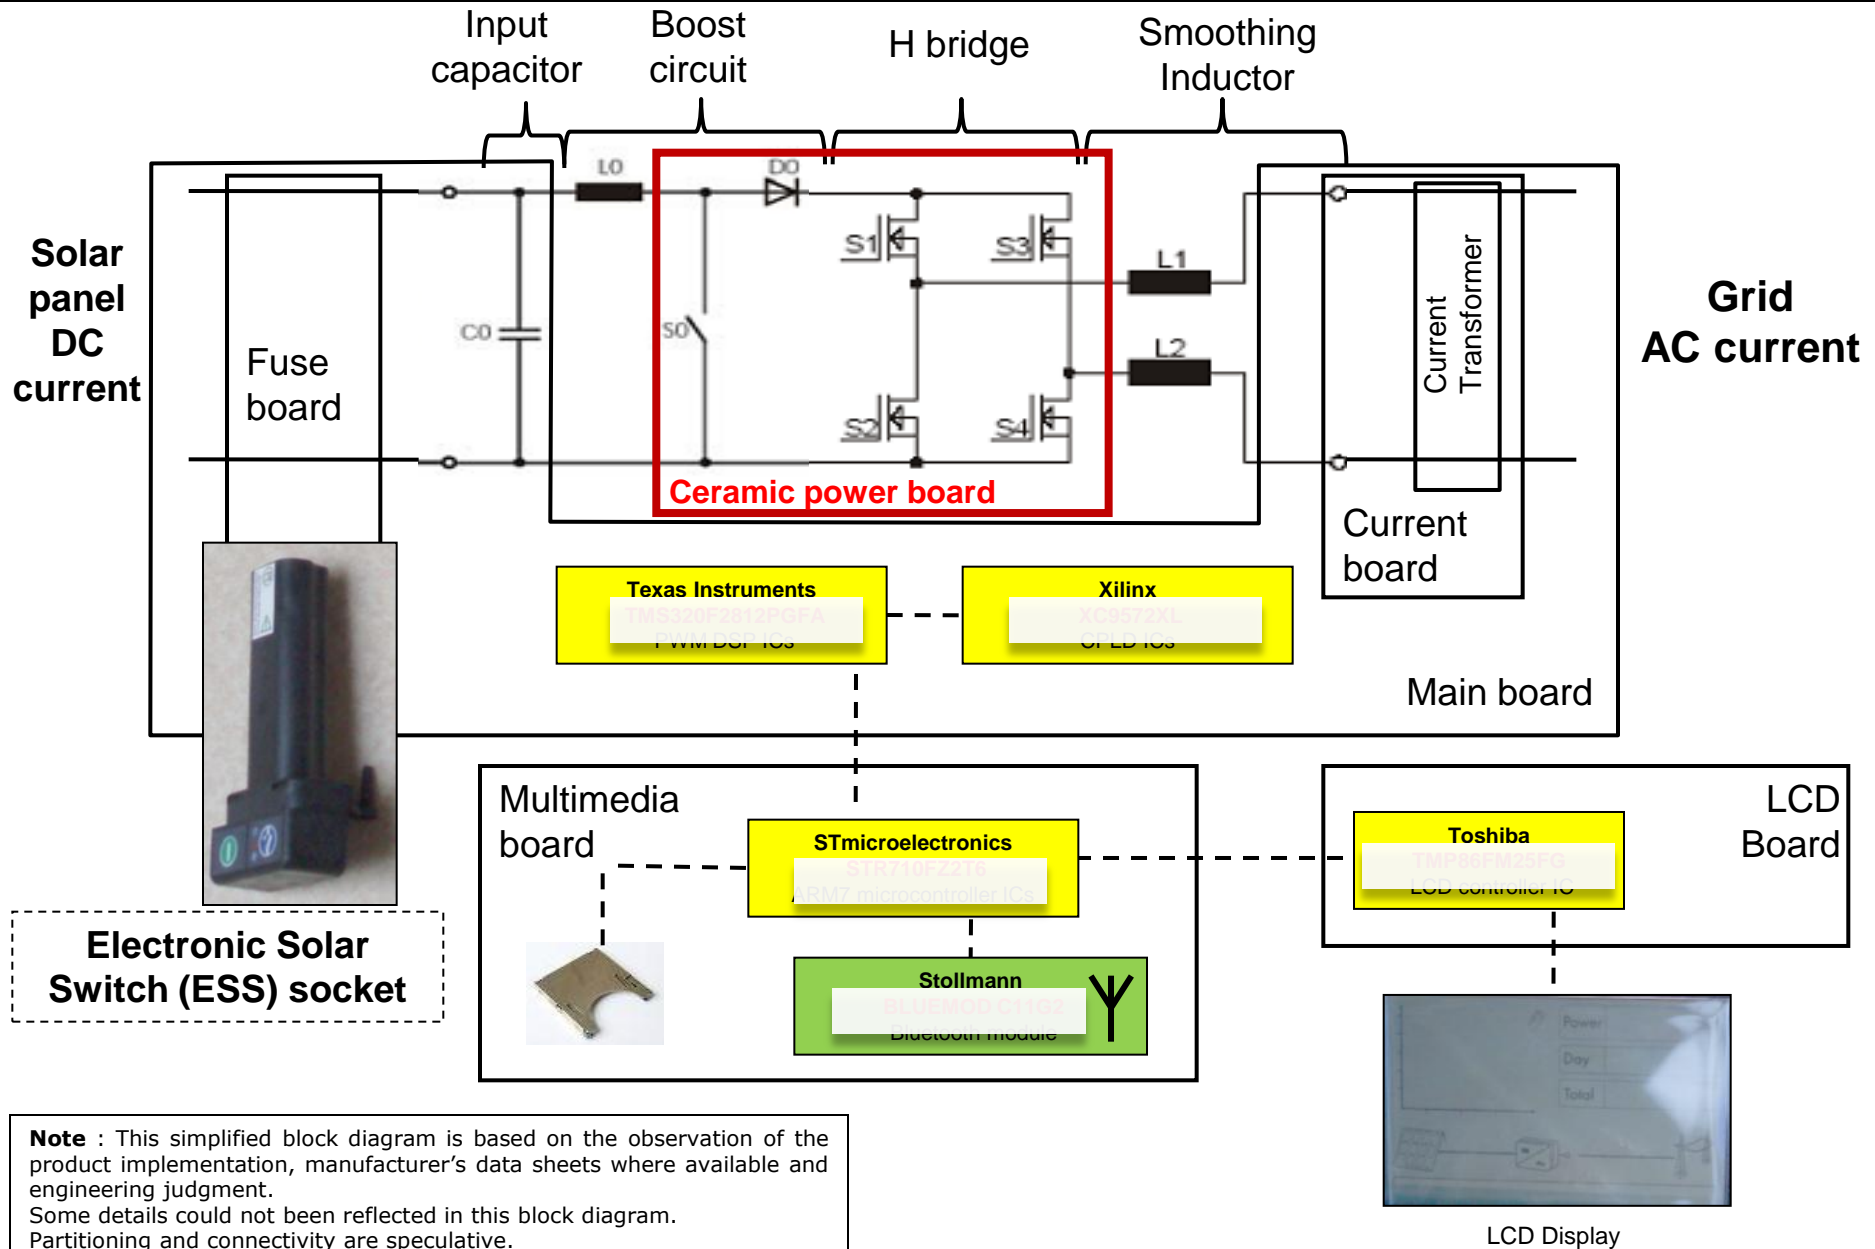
Input capacitor

Boost circuit

H bridge

Smoothing Inductor

Solar panel DC current

Fuse board

L0

D0

C0

S0

S1

S2

S3

S4

L1

L2

Ceramic power board

Current Transformer

Current board

Grid AC current

Texas Instruments
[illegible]
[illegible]

Xilinx
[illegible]
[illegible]

Main board

Electronic Solar Switch (ESS) socket

Multimedia board

STmicroelectronics
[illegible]
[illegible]

Stollmann
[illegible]
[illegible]

LCD Board

Toshiba
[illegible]
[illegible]

Power
Day
Total

LCD Display

**Note** : This simplified block diagram is based on the observation of the product implementation, manufacturer's data sheets where available and engineering judgment.
Some details could not been reflected in this block diagram.
Partitioning and connectivity are speculative.